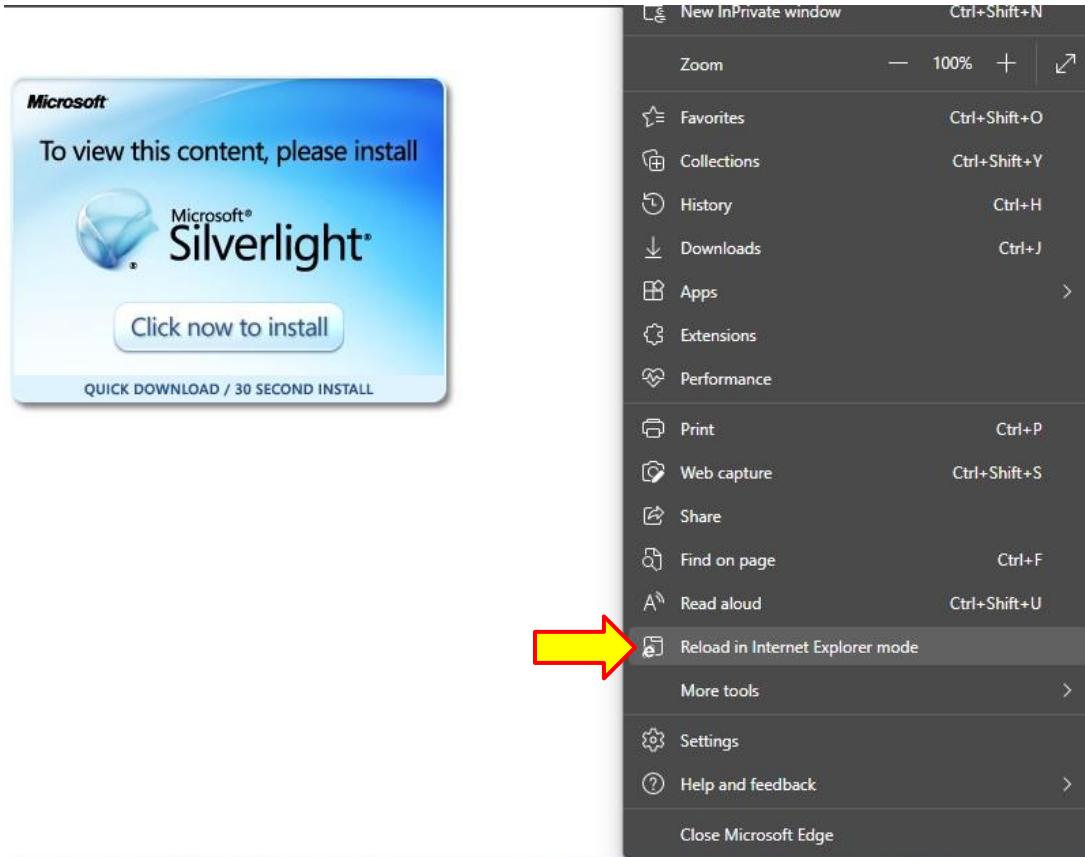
Microsoft

To view this content, please install

Microsoft®
Silverlight®

Click now to install

QUICK DOWNLOAD / 30 SECOND INSTALL

New InPrivate window Ctrl+Shift+N

Zoom — 100% +

Favorites Ctrl+Shift+O

Collections Ctrl+Shift+Y

History Ctrl+H

Downloads Ctrl+J

Apps

Extensions

Performance

Print Ctrl+P

Web capture Ctrl+Shift+S

Share

Find on page Ctrl+F

Read aloud Ctrl+Shift+U

Reload in Internet Explorer mode

More tools

Settings

Help and feedback

Close Microsoft Edge